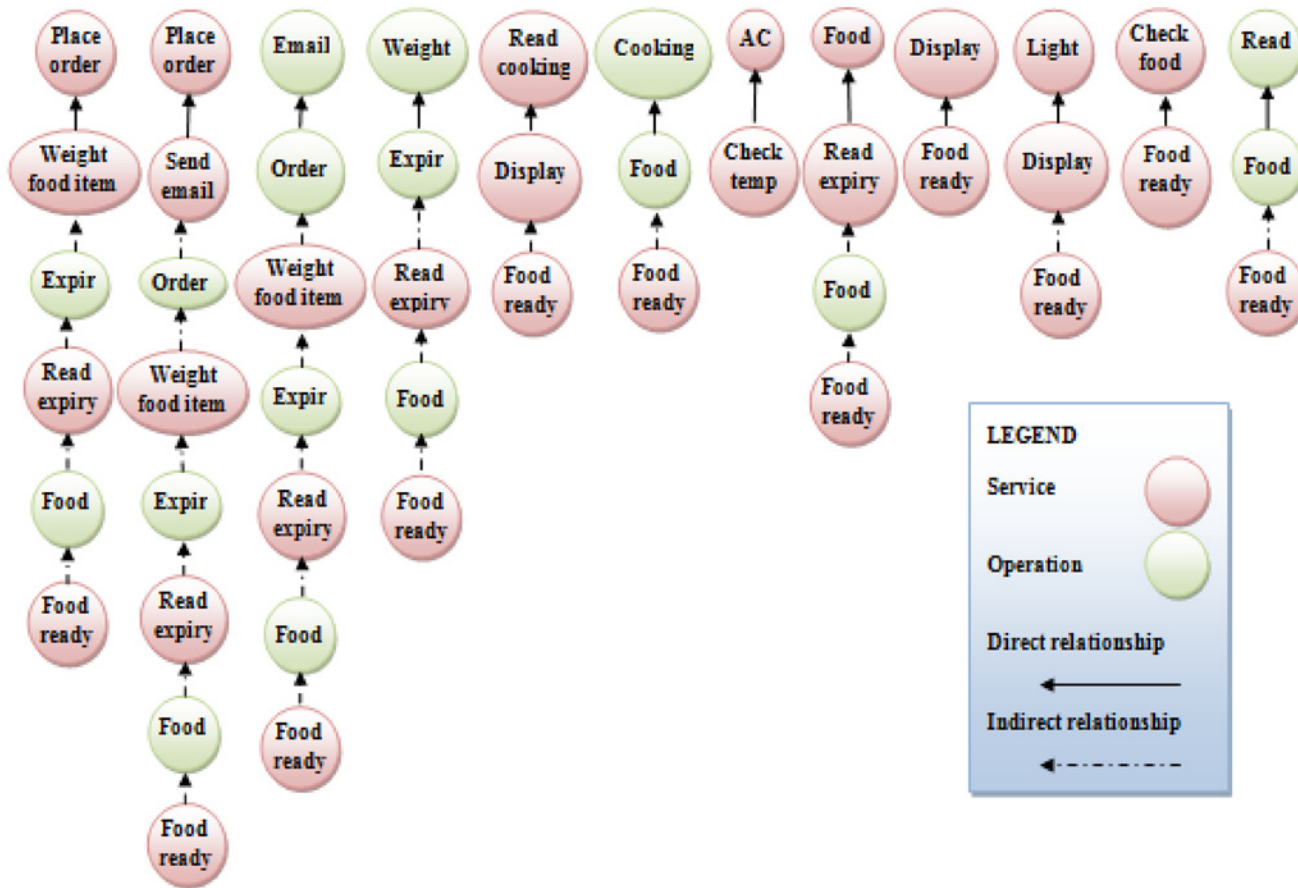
Place order

Weight food item

Expir

Read expiry

Food

Food ready

Place order

Send email

Order

Weight food item

Expir

Read expiry

Food

Food ready

Email

Order

Weight food item

Expir

Read expiry

Food

Food ready

Weight

Expir

Read expiry

Food

Food ready

Read cooking

Display

Food ready

Cooking

Food

Food ready

AC

Check temp

Food

Read expiry

Food

Food ready

Display

Food ready

Light

Display

Food ready

Check food

Food ready

Read

Food

Food ready

LEGEND

Service

Operation

Direct relationship

Indirect relationship